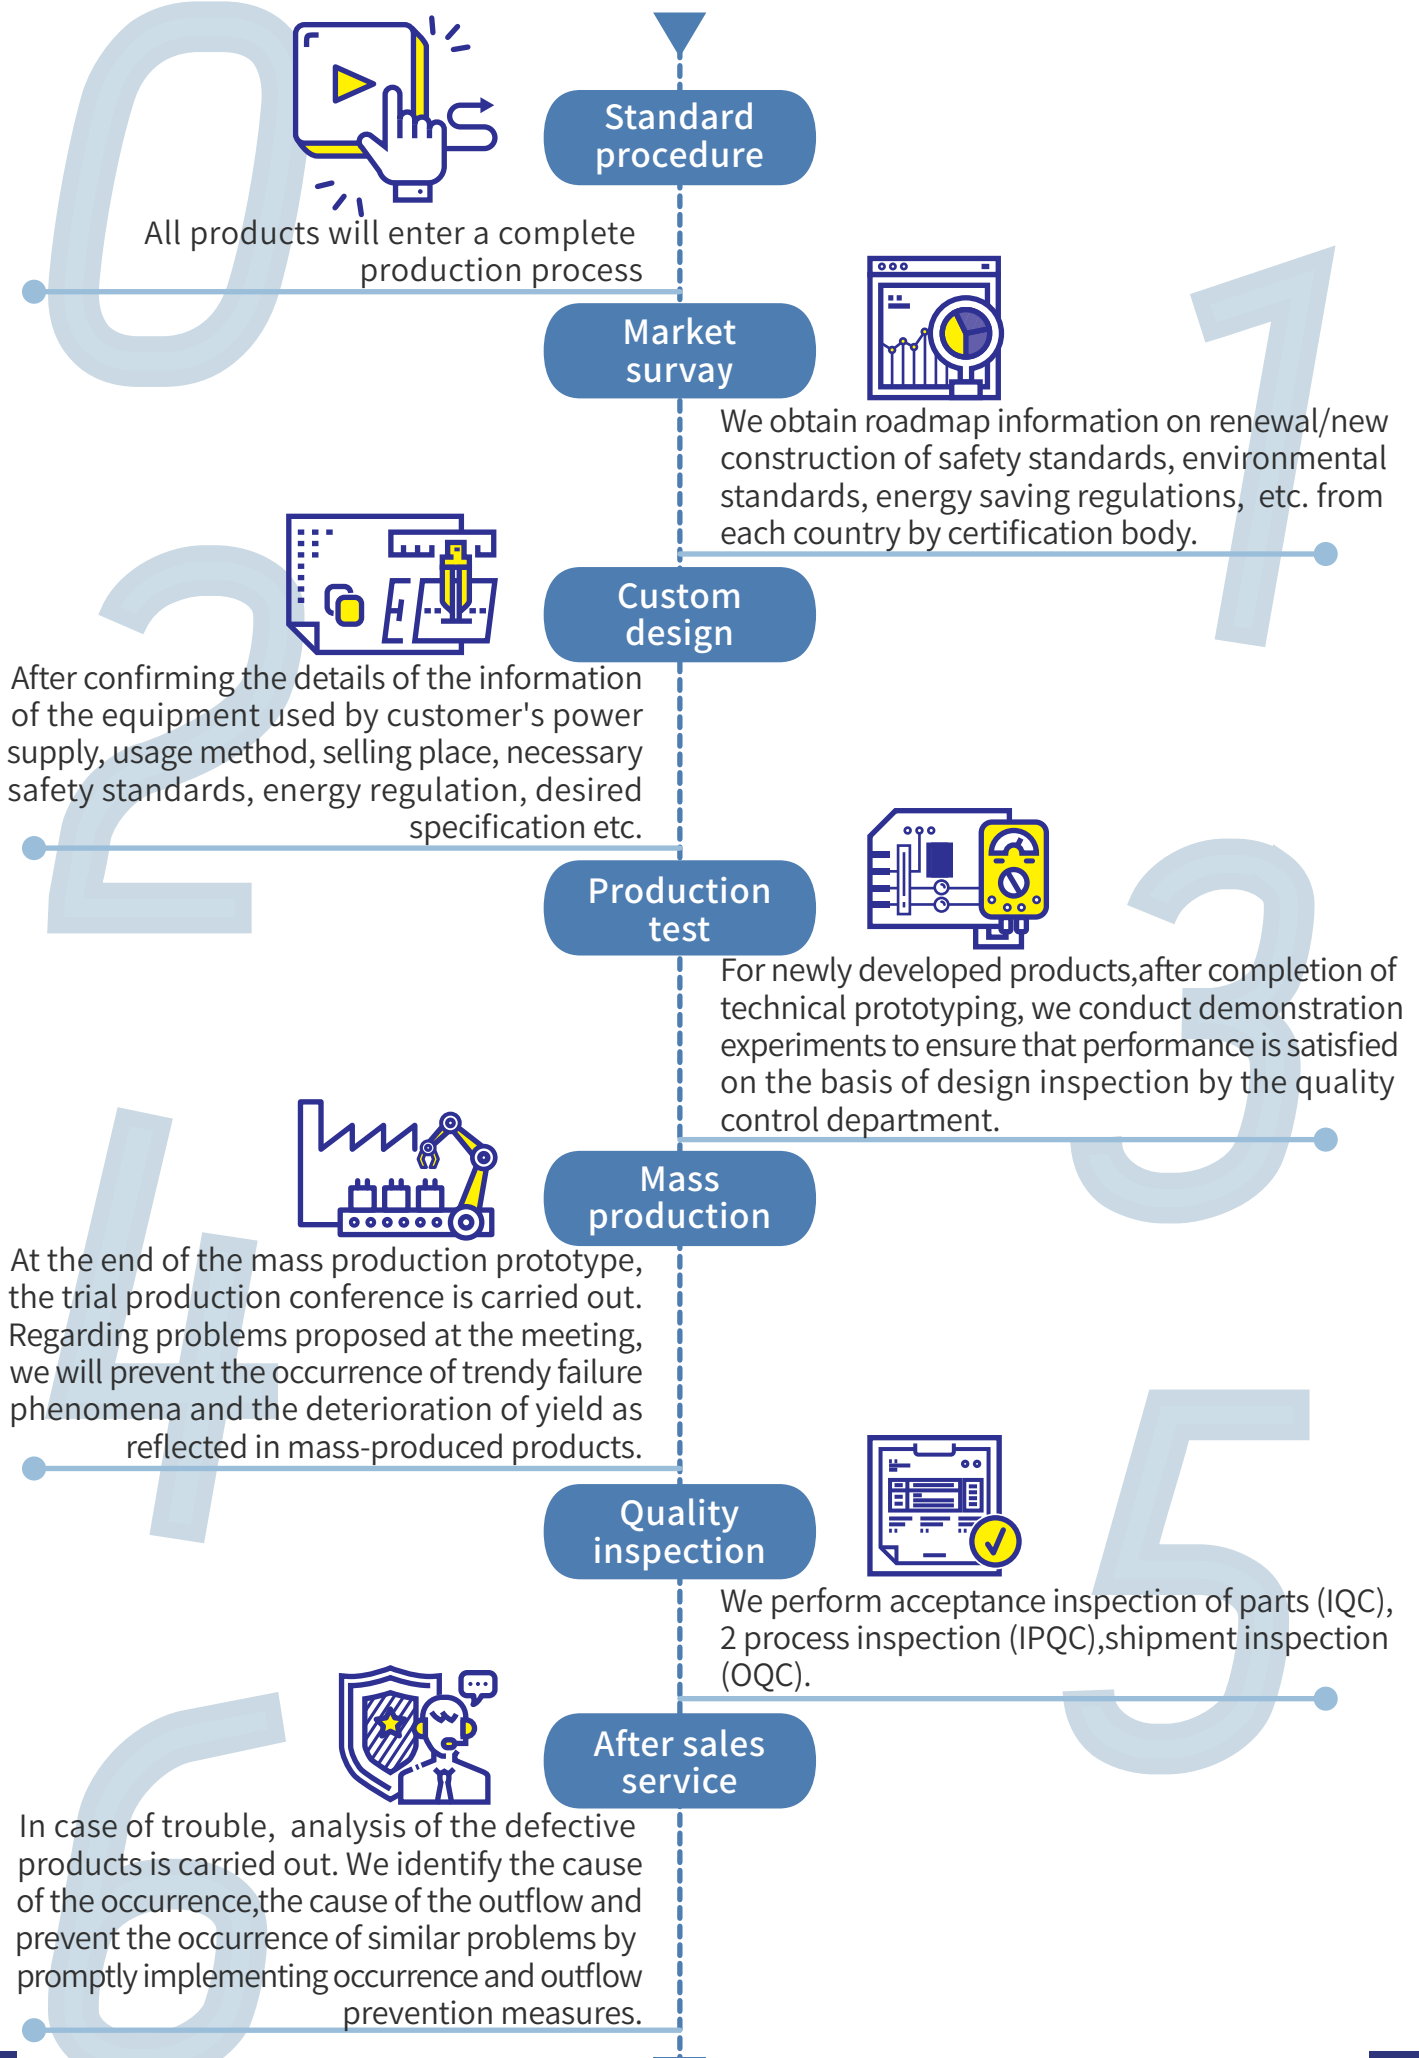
0

Standard procedure

All products will enter a complete production process

1

Market survay

We obtain roadmap information on renewal/new construction of safety standards, environmental standards, energy saving regulations, etc. from each country by certification body.

2

Custom design

After confirming the details of the information of the equipment used by customer's power supply, usage method, selling place, necessary safety standards, energy regulation, desired specification etc.

3

Production test

For newly developed products,after completion of technical prototyping, we conduct demonstration experiments to ensure that performance is satisfied on the basis of design inspection by the quality control department.

4

Mass production

At the end of the mass production prototype, the trial production conference is carried out. Regarding problems proposed at the meeting, we will prevent the occurrence of trendy failure phenomena and the deterioration of yield as reflected in mass-produced products.

5

Quality inspection

We perform acceptance inspection of parts (IQC), 2 process inspection (IPQC),shipment inspection (OQC).

6

After sales service

In case of trouble, analysis of the defective products is carried out. We identify the cause of the occurrence,the cause of the outflow and prevent the occurrence of similar problems by promptly implementing occurrence and outflow prevention measures.